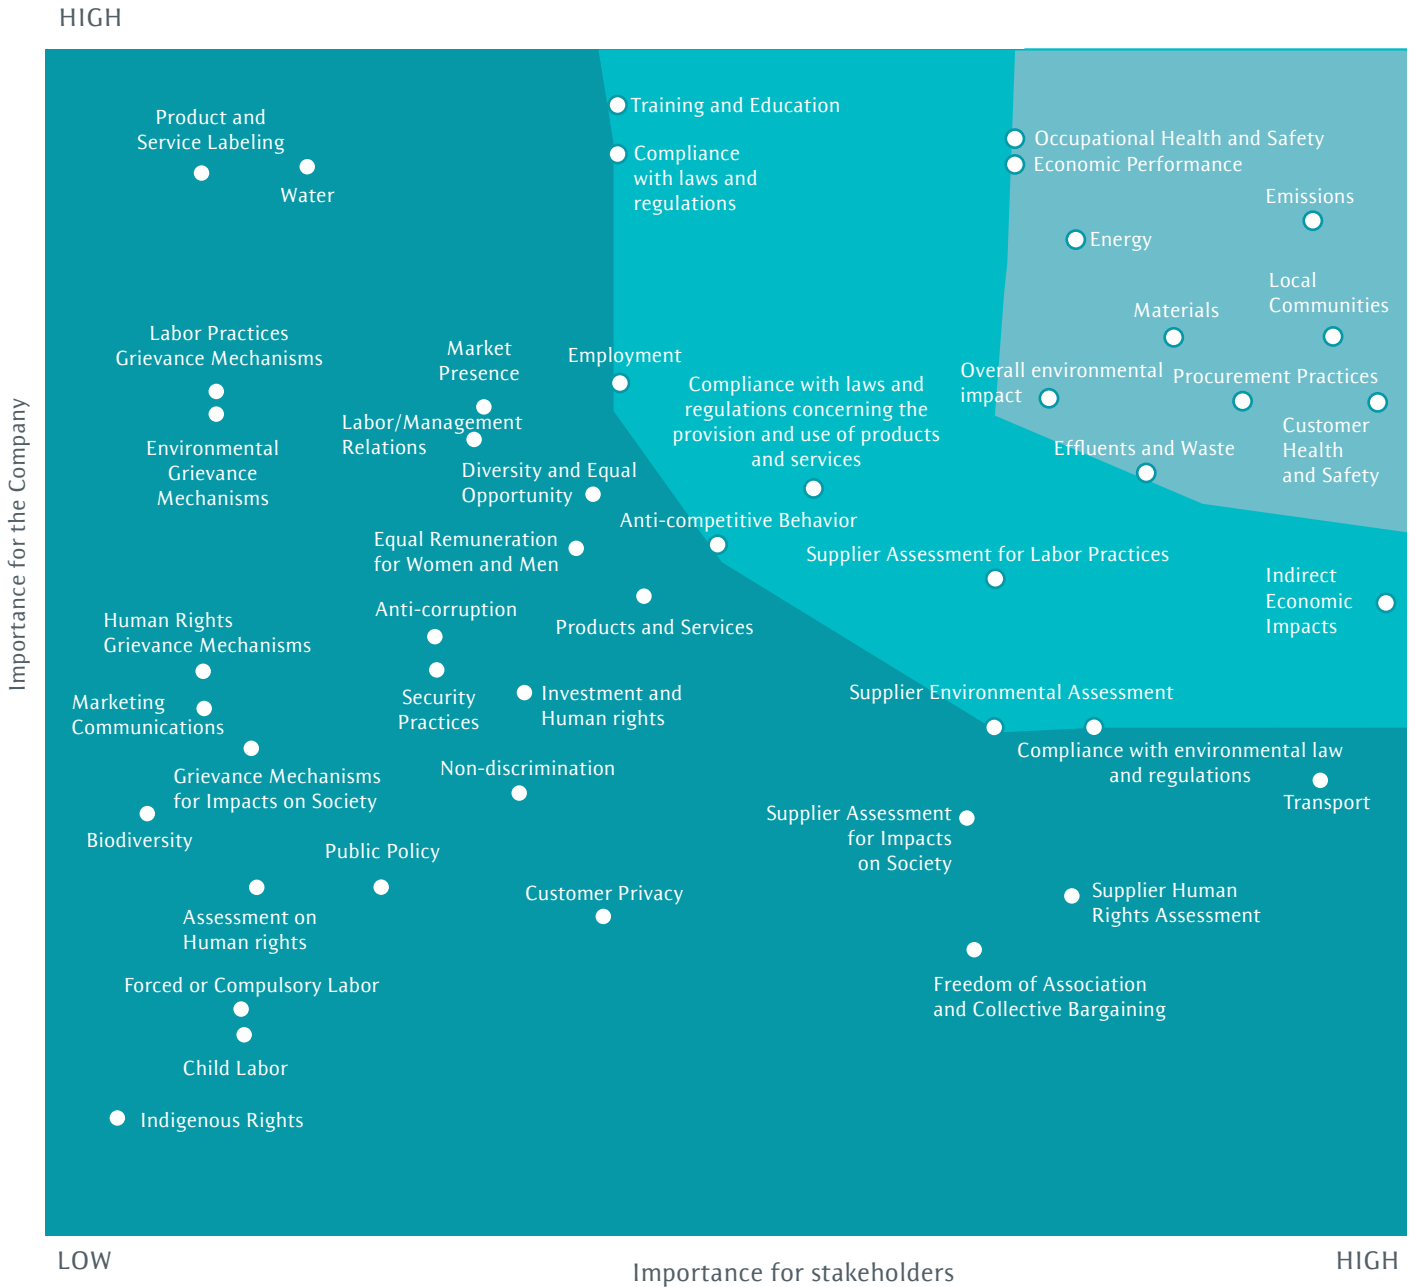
HIGH

Importance for the Company

Product and Service Labeling

Water

Training and Education

Compliance with laws and regulations

Occupational Health and Safety

Economic Performance

Emissions

Energy

Local Communities

Materials

Labor Practices Grievance Mechanisms

Market Presence

Employment

Compliance with laws and regulations concerning the provision and use of products and services

Overall environmental impact

Procurement Practices

Customer Health and Safety

Labor/Management Relations

Environmental Grievance Mechanisms

Diversity and Equal Opportunity

Effluents and Waste

Anti-competitive Behavior

Equal Remuneration for Women and Men

Supplier Assessment for Labor Practices

Indirect Economic Impacts

Anti-corruption

Products and Services

Human Rights Grievance Mechanisms

Security Practices

Investment and Human rights

Supplier Environmental Assessment

Marketing Communications

Compliance with environmental law and regulations

Grievance Mechanisms for Impacts on Society

Non-discrimination

Transport

Supplier Assessment for Impacts on Society

Biodiversity

Public Policy

Customer Privacy

Supplier Human Rights Assessment

Assessment on Human rights

Forced or Compulsory Labor

Freedom of Association and Collective Bargaining

Child Labor

Indigenous Rights

LOW

Importance for stakeholders

HIGH